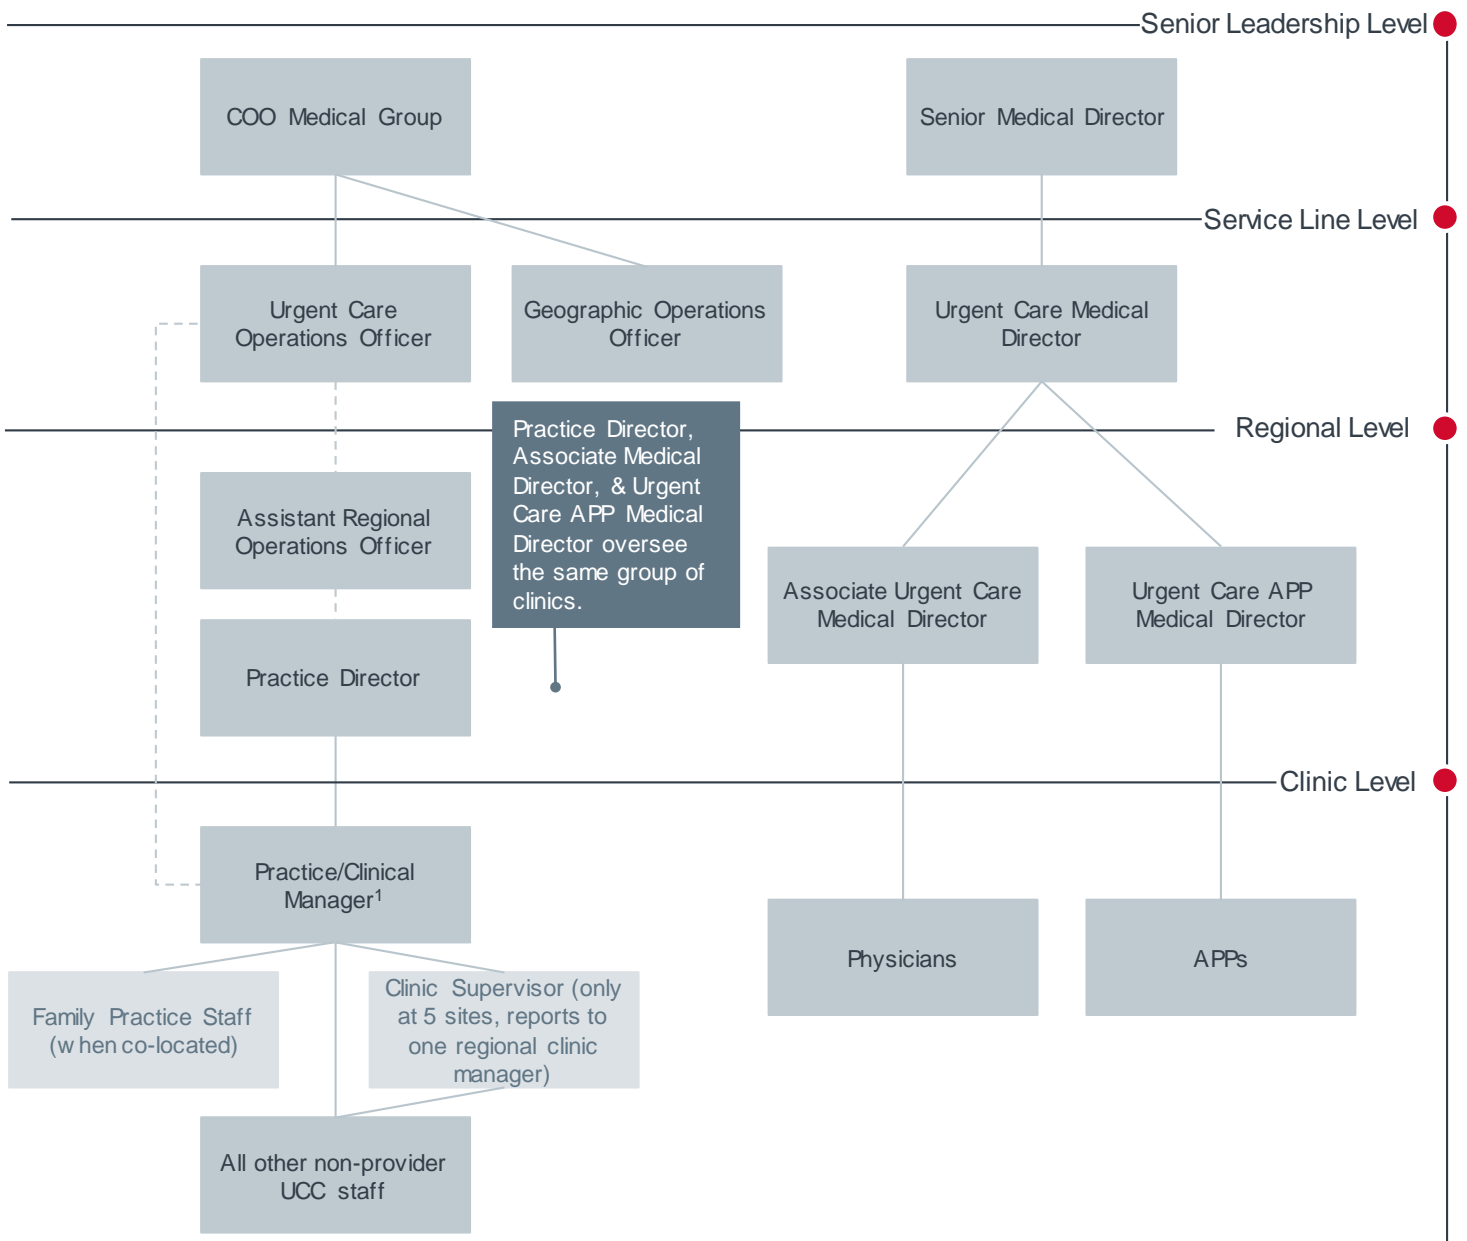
Senior Leadership Level

COO Medical Group

Senior Medical Director

Service Line Level

Urgent Care Operations Officer

Geographic Operations Officer

Urgent Care Medical Director

Regional Level

Practice Director, Associate Medical Director, & Urgent Care APP Medical Director oversee the same group of clinics.

Assistant Regional Operations Officer

Practice Director

Associate Urgent Care Medical Director

Urgent Care APP Medical Director

Clinic Level

Practice/Clinical Manager$^1$

Physicians

APPs

Family Practice Staff (w hen co-located)

Clinic Supervisor (only at 5 sites, reports to one regional clinic manager)

All other non-provider UCC staff